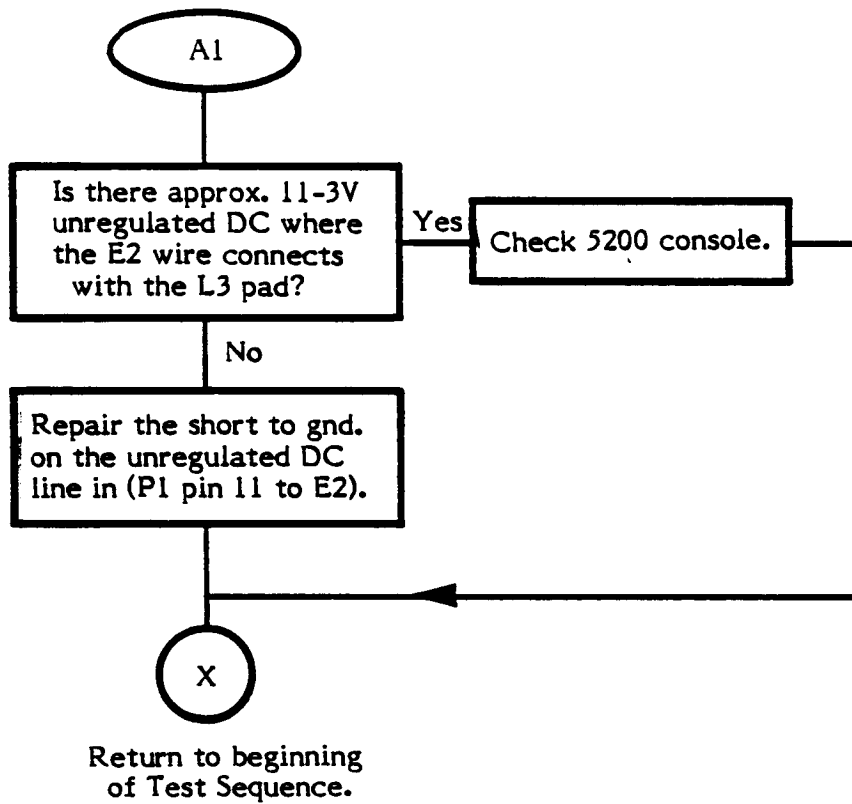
A1

Is there approx. 11-3V unregulated DC where the E2 wire connects with the L3 pad?

Yes

Check 5200 console.

No

Repair the short to gnd. on the unregulated DC line in (P1 pin 11 to E2).

X

Return to beginning of Test Sequence.